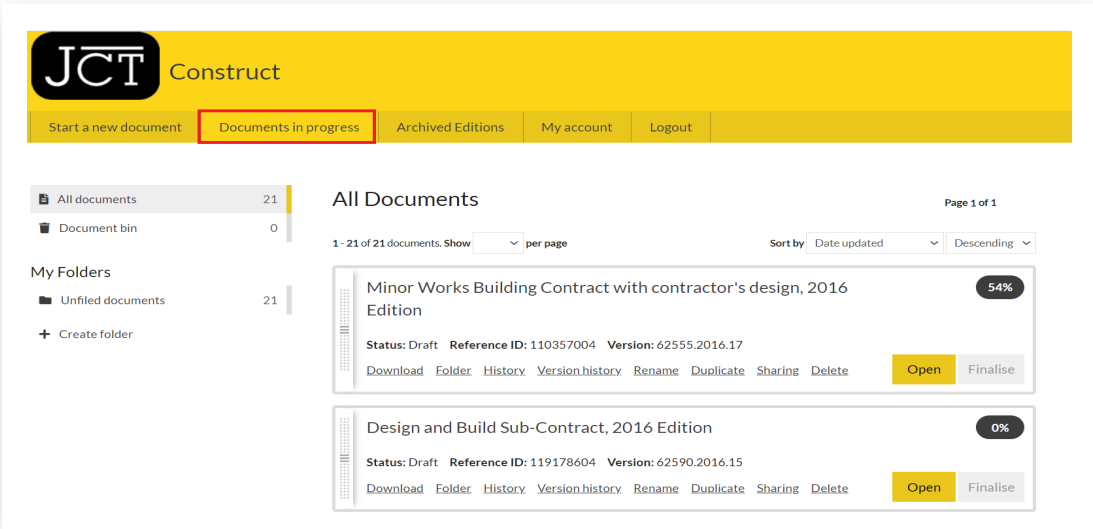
JCT Construct

Start a new document | Documents in progress | Archived Editions | My account | Logout

All documents 21
Document bin 0

My Folders
Unfiled documents 21
+ Create folder

All Documents

Page 1 of 1

1 - 21 of 21 documents. Show per page

Sort by Date updated Descending

Minor Works Building Contract with contractor's design, 2016 Edition

54%

Status: Draft Reference ID: 110357004 Version: 62555.2016.17

Download Folder History Version history Rename Duplicate Sharing Delete

Open Finalise

Design and Build Sub-Contract, 2016 Edition

0%

Status: Draft Reference ID: 119178604 Version: 62590.2016.15

Download Folder History Version history Rename Duplicate Sharing Delete

Open Finalise